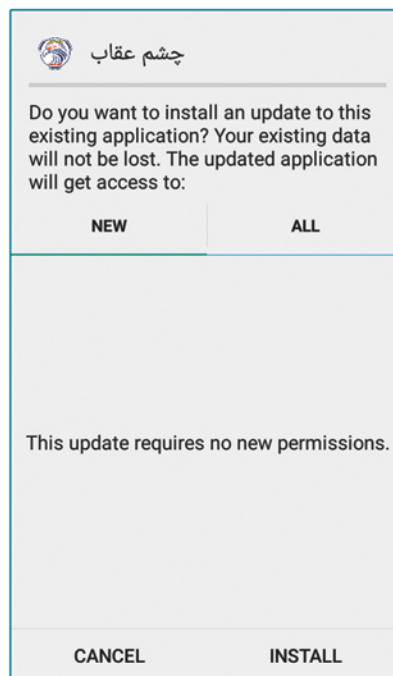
چشم عقاب

Do you want to install an update to this existing application? Your existing data will not be lost. The updated application will get access to:

NEW

ALL

This update requires no new permissions.

CANCEL

INSTALL